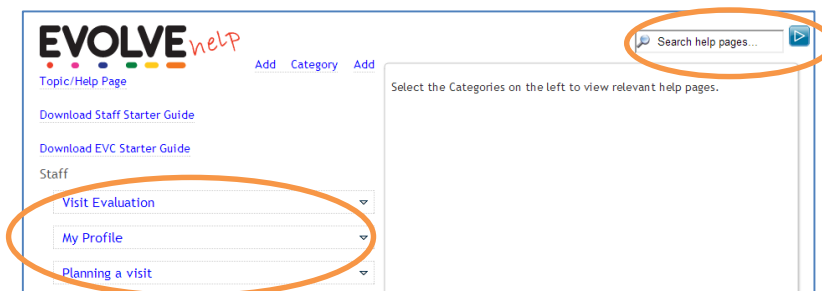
EVOLVE help

Add Category Add Topic/Help Page

Search help pages...

Download Staff Starter Guide

Download EVC Starter Guide

Staff

Visit Evaluation

My Profile

Planning a visit

Select the Categories on the left to view relevant help pages.